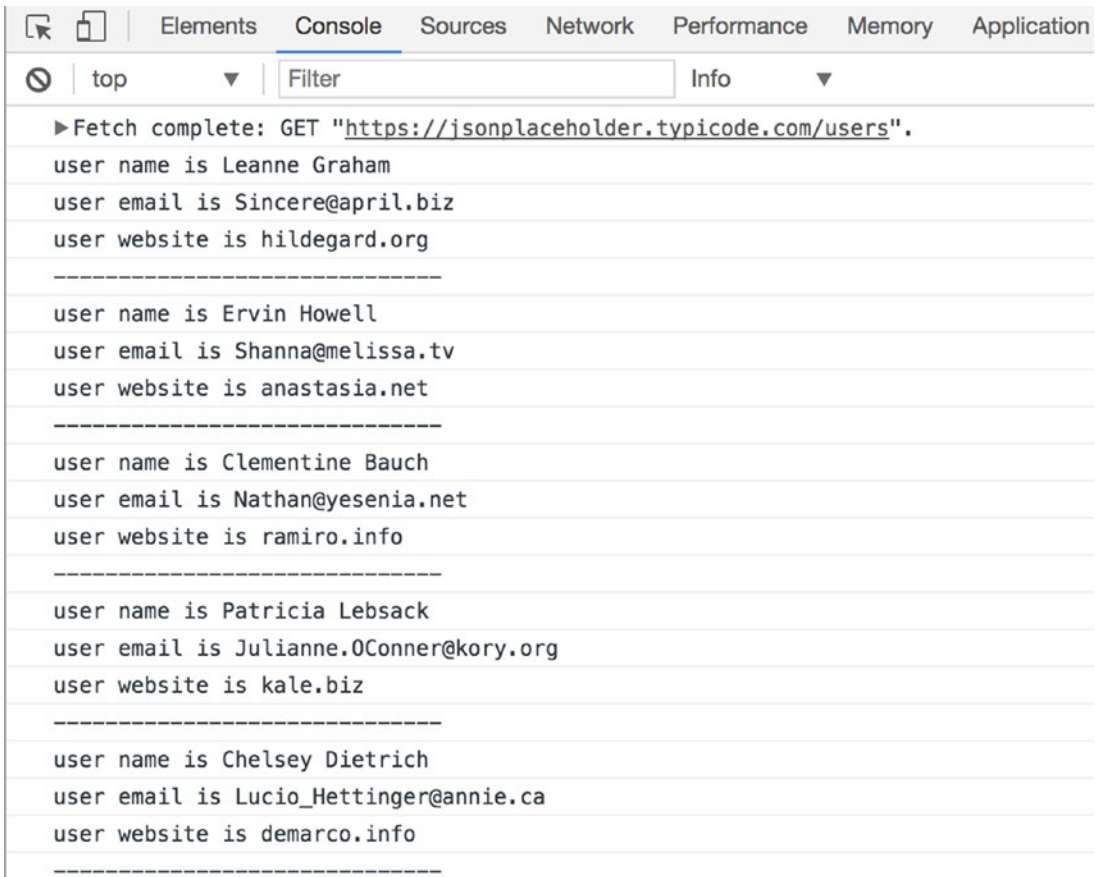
Elements Console Sources Network Performance Memory Application

top ▼ Filter Info ▼

▶Fetch complete: GET "https://jsonplaceholder.typicode.com/users".

user name is Leanne Graham

user email is Sincere@april.biz

user website is hildegard.org

----------------------------

user name is Ervin Howell

user email is Shanna@melissa.tv

user website is anastasia.net

----------------------------

user name is Clementine Bauch

user email is Nathan@yesenia.net

user website is ramiro.info

----------------------------

user name is Patricia Lebsack

user email is Julianne.OConner@kory.org

user website is kale.biz

----------------------------

user name is Chelsey Dietrich

user email is Lucio_Hettinger@annie.ca

user website is demarco.info

----------------------------